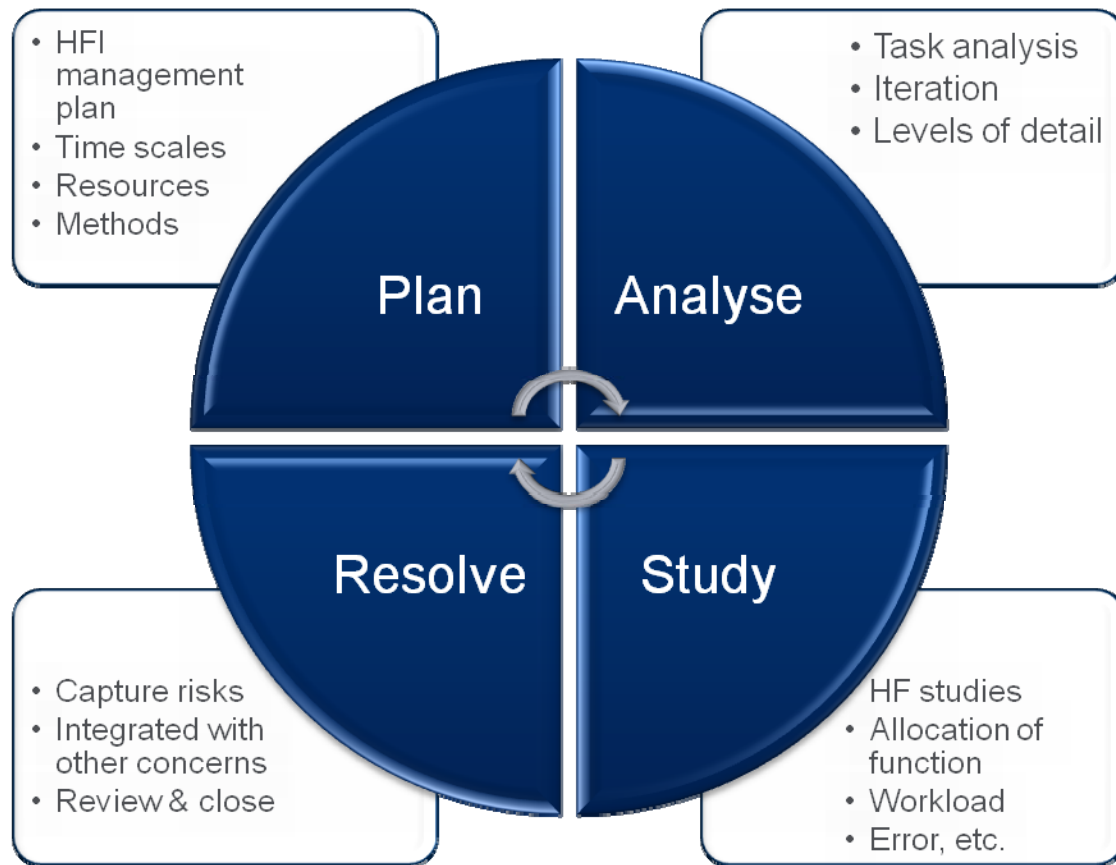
• HFI management plan
• Time scales
• Resources
• Methods

• Task analysis
• Iteration
• Levels of detail

Plan

Analyse

Resolve

Study

• Capture risks
• Integrated with other concerns
• Review & close

HF studies
• Allocation of function
• Workload
• Error, etc.